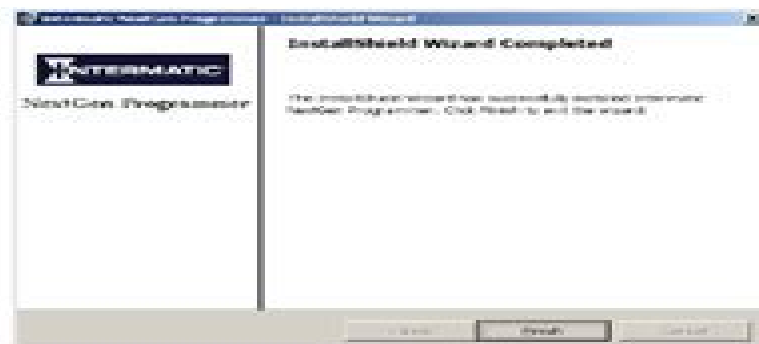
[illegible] - InstallShield Wizard

INTERMATIC

NextGen Programmer

InstallShield Wizard Completed

The InstallShield Wizard has successfully restored Intermatic NextGen Programmer. Click Finish to exit the wizard.

< Back

Finish

Cancel